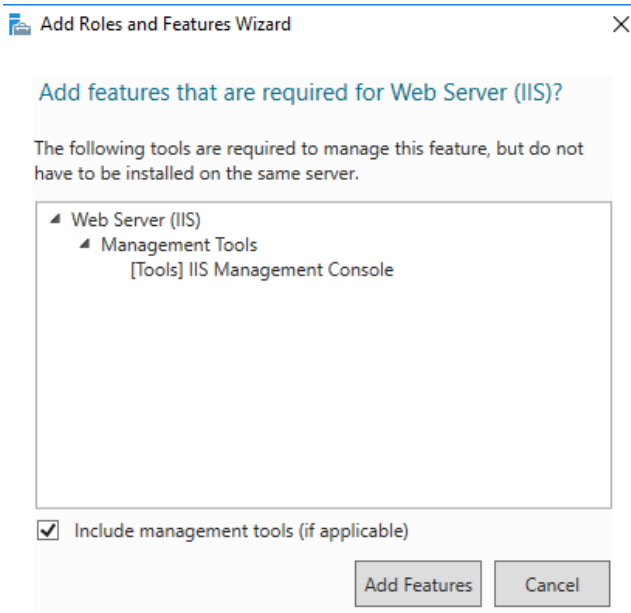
Add Roles and Features Wizard

Add features that are required for Web Server (IIS)?

The following tools are required to manage this feature, but do not have to be installed on the same server.

Web Server (IIS)
Management Tools
[Tools] IIS Management Console

Include management tools (if applicable)

Add Features
Cancel